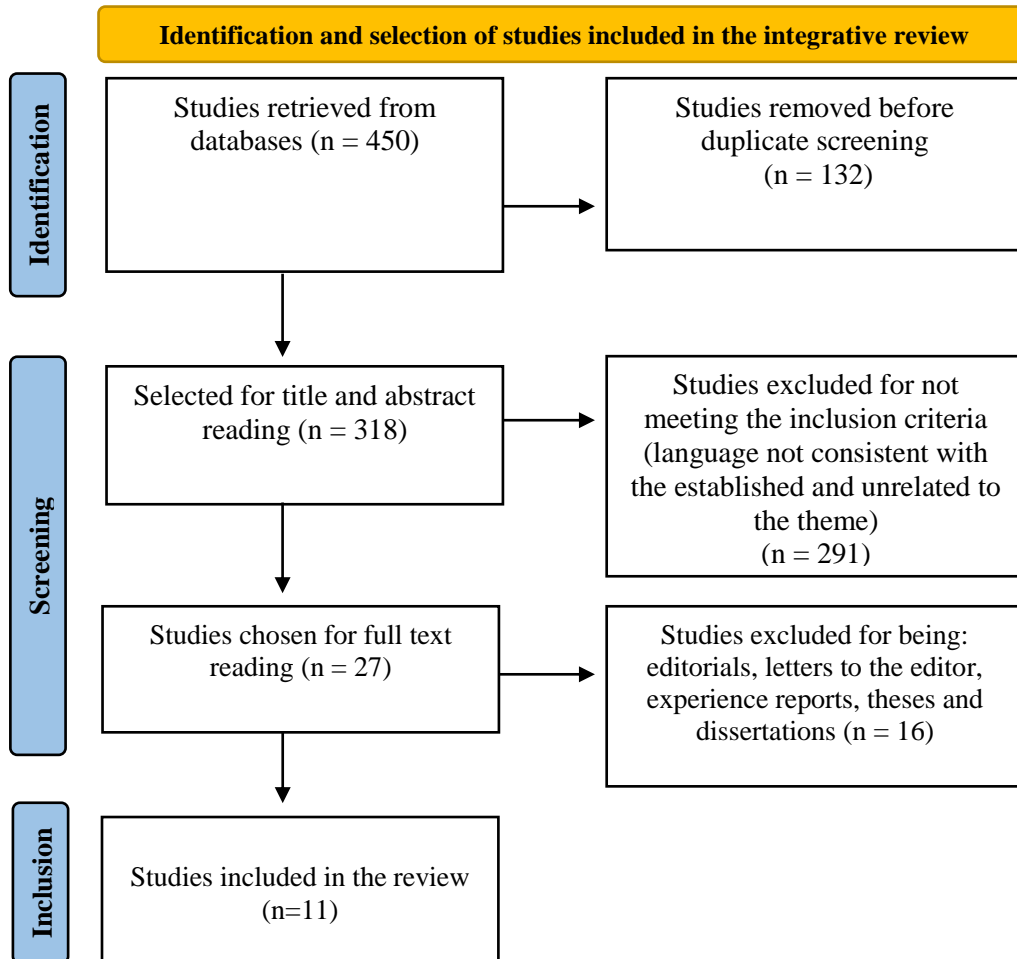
Identification and selection of studies included in the integrative review

Identification

Studies retrieved from databases (n = 450)

Studies removed before duplicate screening (n = 132)

Screening

Selected for title and abstract reading (n = 318)

Studies excluded for not meeting the inclusion criteria (language not consistent with the established and unrelated to the theme) (n = 291)

Studies chosen for full text reading (n = 27)

Studies excluded for being: editorials, letters to the editor, experience reports, theses and dissertations (n = 16)

Inclusion

Studies included in the review (n=11)